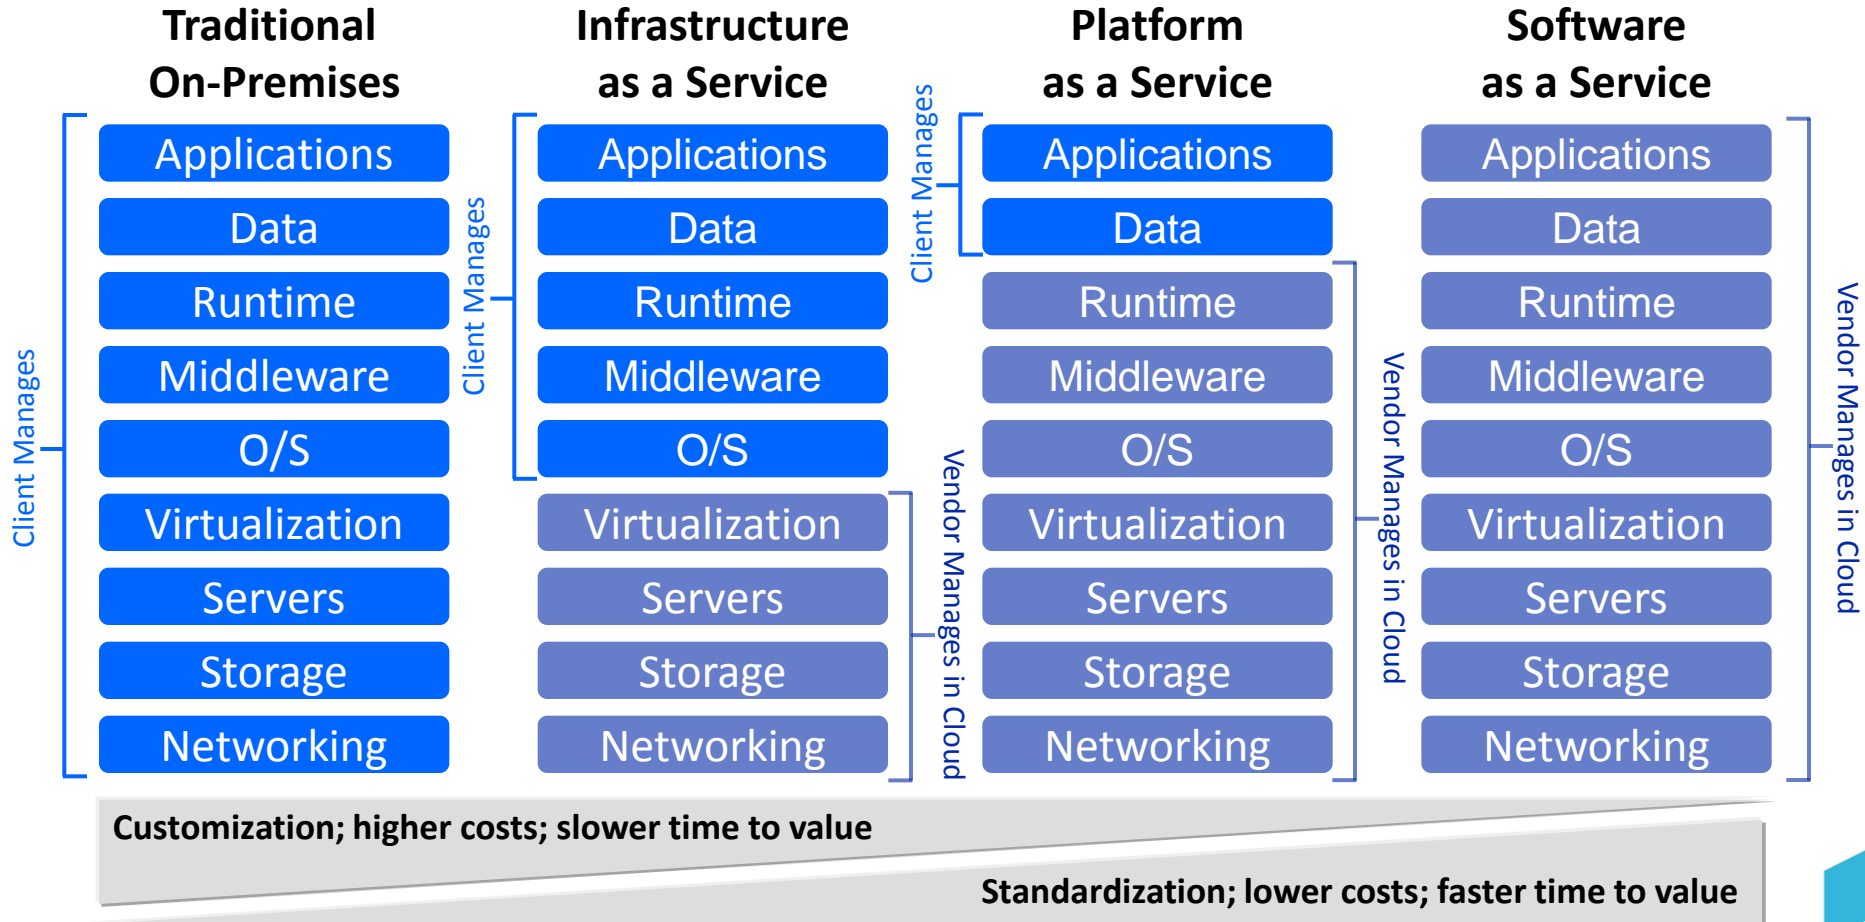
Traditional On-Premises

Client Manages

Applications

Data

Runtime

Middleware

O/S

Virtualization

Servers

Storage

Networking

Infrastructure as a Service

Client Manages

Applications

Data

Runtime

Middleware

O/S

Virtualization

Servers

Storage

Networking

Vendor Manages in Cloud

Platform as a Service

Client Manages

Applications

Data

Runtime

Middleware

O/S

Virtualization

Servers

Storage

Networking

Vendor Manages in Cloud

Software as a Service

Applications

Data

Runtime

Middleware

O/S

Virtualization

Servers

Storage

Networking

Vendor Manages in Cloud

Customization; higher costs; slower time to value

Standardization; lower costs; faster time to value